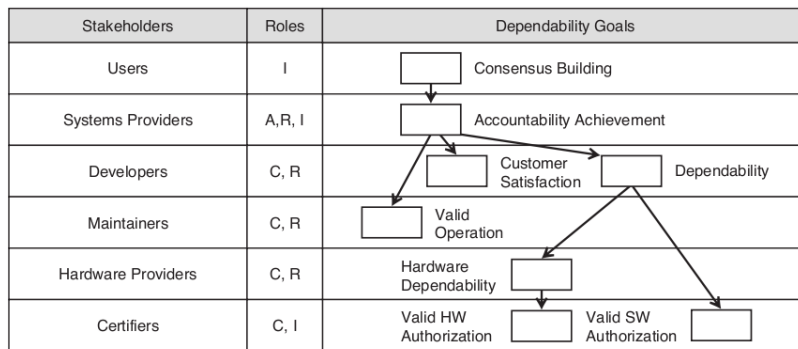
| Stakeholders | Roles | Dependability Goals |
|---|---|---|
| Users | I | Consensus Building |
| Systems Providers | A,R, I | Accountability Achievement |
| Developers | C, R | Customer Satisfaction Dependability |
| Maintainers | C, R | Valid Operation |
| Hardware Providers | C, R | Hardware Dependability |
| Certifiers | C, I | Valid HW Authorization Valid SW Authorization |